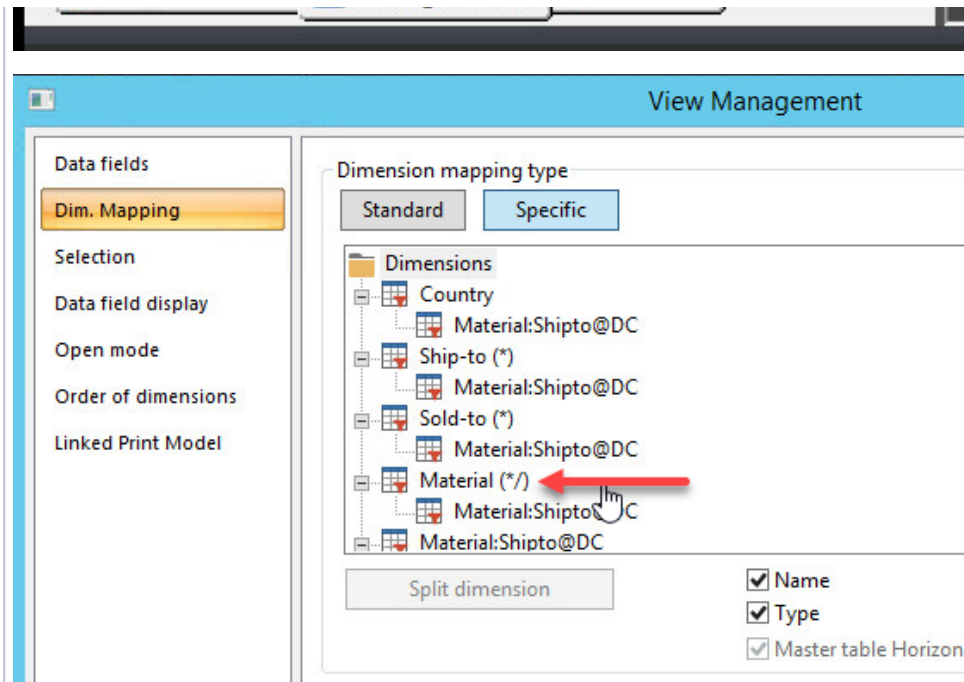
View Management

Data fields
Dim. Mapping
Selection
Data field display
Open mode
Order of dimensions
Linked Print Model

Dimension mapping type
Standard
Specific

Dimensions
Country
Material:Shipto@DC
Ship-to (*)
Material:Shipto@DC
Sold-to (*)
Material:Shipto@DC
Material (*/)
Material:Shipto@DC
Material:Shipto@DC

Split dimension
Name
Type
Master table Horizon